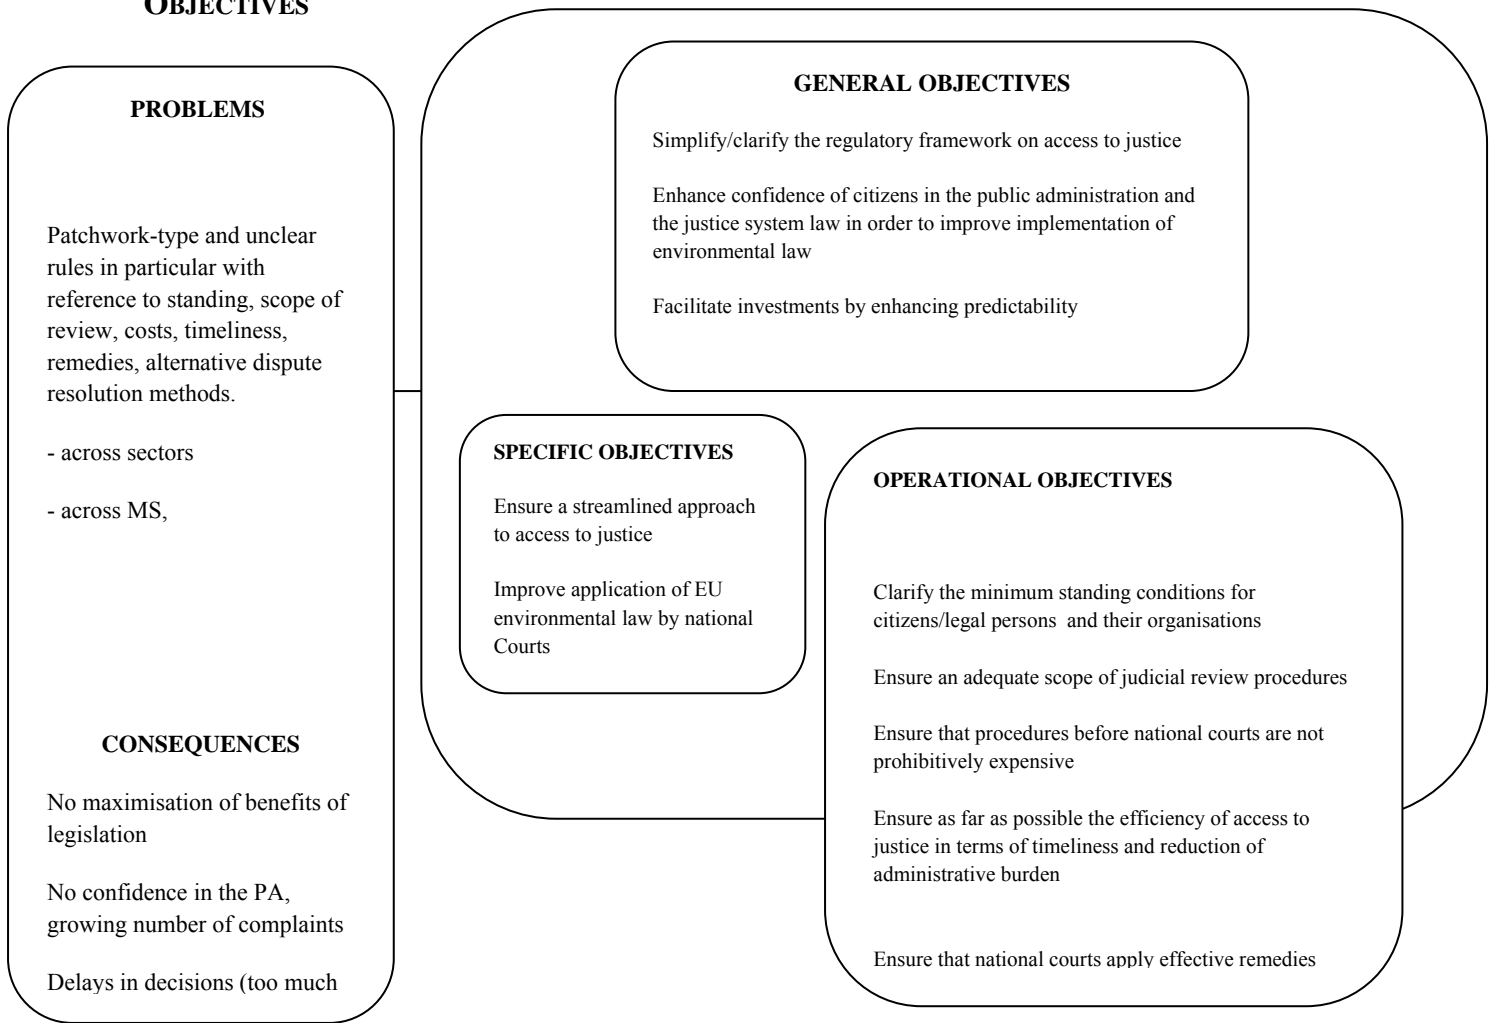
OBJECTIVES

PROBLEMS

Patchwork-type and unclear rules in particular with reference to standing, scope of review, costs, timeliness, remedies, alternative dispute resolution methods.

- across sectors

- across MS,

CONSEQUENCES

No maximisation of benefits of legislation

No confidence in the PA, growing number of complaints

Delays in decisions (too much

GENERAL OBJECTIVES

Simplify/clarify the regulatory framework on access to justice

Enhance confidence of citizens in the public administration and the justice system law in order to improve implementation of environmental law

Facilitate investments by enhancing predictability

SPECIFIC OBJECTIVES

Ensure a streamlined approach to access to justice

Improve application of EU environmental law by national Courts

OPERATIONAL OBJECTIVES

Clarify the minimum standing conditions for citizens/legal persons and their organisations

Ensure an adequate scope of judicial review procedures

Ensure that procedures before national courts are not prohibitively expensive

Ensure as far as possible the efficiency of access to justice in terms of timeliness and reduction of administrative burden

Ensure that national courts apply effective remedies